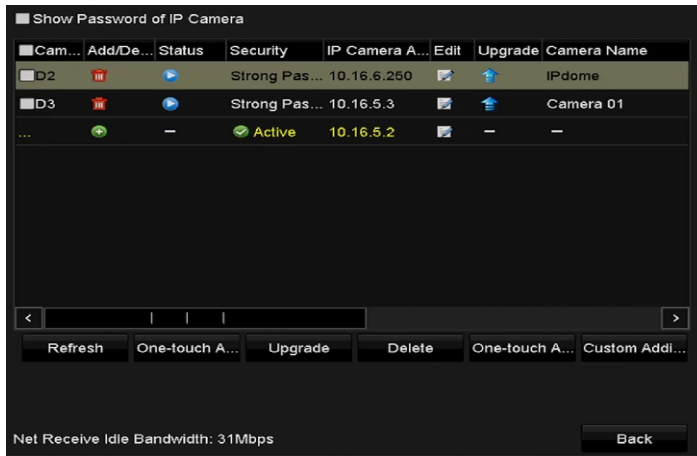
Show Password of IP Camera

| Cam... | Add/De... | Status | Security | IP Camera A... | Edit | Upgrade | Camera Name |
|---|---|---|---|---|---|---|---|
| D2 | | | Strong Pas... | 10.16.6.250 | | | IPdome |
| D3 | | | Strong Pas... | 10.16.5.3 | | | Camera 01 |
| ... | | – | Active | 10.16.5.2 | | – | – |

<
>

Refresh
One-touch A...
Upgrade
Delete
One-touch A...
Custom Addi...

Net Receive Idle Bandwidth: 31Mbps
Back